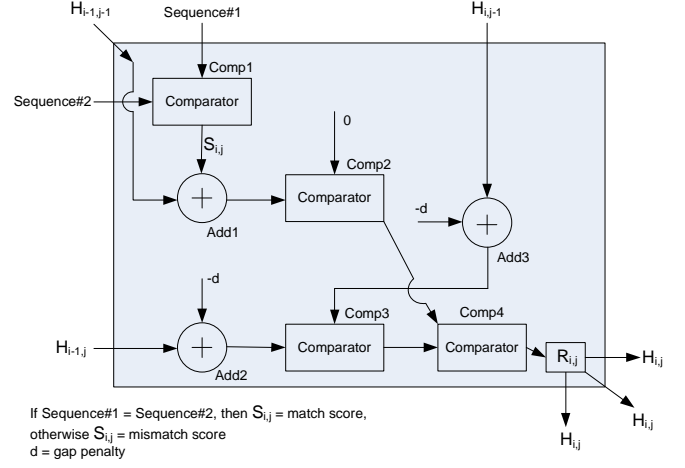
$H_{i-1,j-1}$

Sequence#1

$H_{i,j-1}$

Comp1

Sequence#2

Comparator

$S_{i,j}$

0

Comp2

Comparator

-d

Add1

Add3

-d

Comp3

Comp4

$H_{i-1,j}$

Comparator

Comparator

$R_{i,j}$

$H_{i,j}$

Add2

$H_{i,j}$

$H_{i,j}$

If Sequence#1 = Sequence#2, then $S_{i,j}$ = match score, otherwise $S_{i,j}$ = mismatch score
d = gap penalty